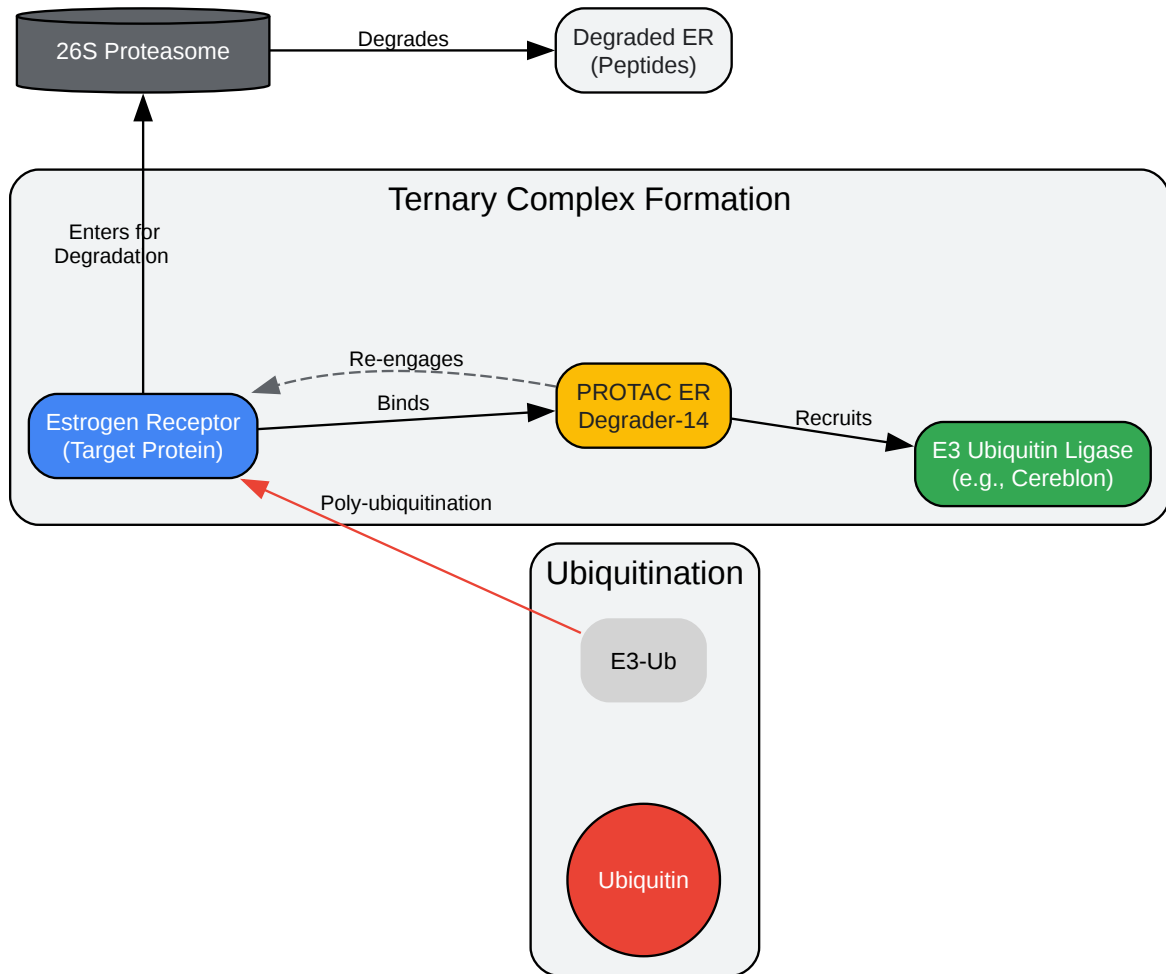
26S Proteasome

Degrades

Degraded ER
(Peptides)

Ternary Complex Formation

Enters for
Degradation

Re-engages

Estrogen Receptor
(Target Protein)

Binds

PROTAC ER
Degrader-14

Recruits

E3 Ubiquitin Ligase
(e.g., Cereblon)

Poly-ubiquitination

Ubiquitination

E3-Ub

Ubiquitin